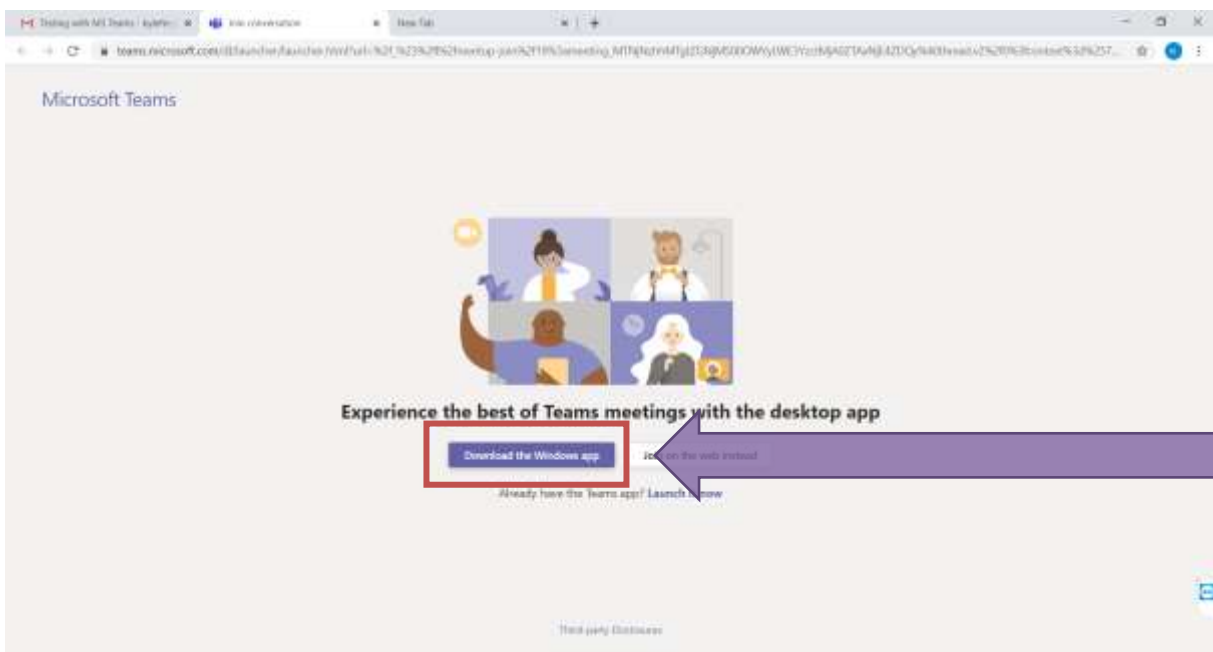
Testing with MS Teams · kyle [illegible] | Join conversation | New Tab

teams.microsoft.com/dl/launcher/launcher.html?url=%2F_%23%2Fl%2Fmeetup-join%2F19%3ameeting_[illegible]

Microsoft Teams

Experience the best of Teams meetings with the desktop app

Download the Windows app

Jo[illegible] on the web instead

Already have the Teams app? Launch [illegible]ow

Third-party Disclosures